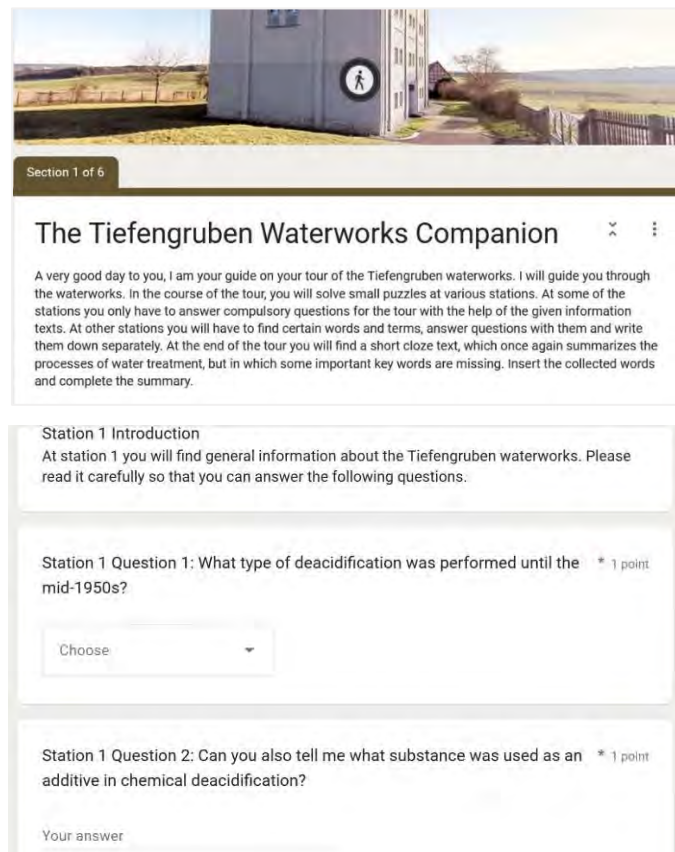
Section 1 of 6

The Tiefengruben Waterworks Companion

A very good day to you, I am your guide on your tour of the Tiefengruben waterworks. I will guide you through the waterworks. In the course of the tour, you will solve small puzzles at various stations. At some of the stations you only have to answer compulsory questions for the tour with the help of the given information texts. At other stations you will have to find certain words and terms, answer questions with them and write them down separately. At the end of the tour you will find a short cloze text, which once again summarizes the processes of water treatment, but in which some important key words are missing. Insert the collected words and complete the summary.

Station 1 Introduction
At station 1 you will find general information about the Tiefengruben waterworks. Please read it carefully so that you can answer the following questions.

Station 1 Question 1: What type of deacidification was performed until the mid-1950s? * 1 point

Choose

Station 1 Question 2: Can you also tell me what substance was used as an additive in chemical deacidification? * 1 point

Your answer